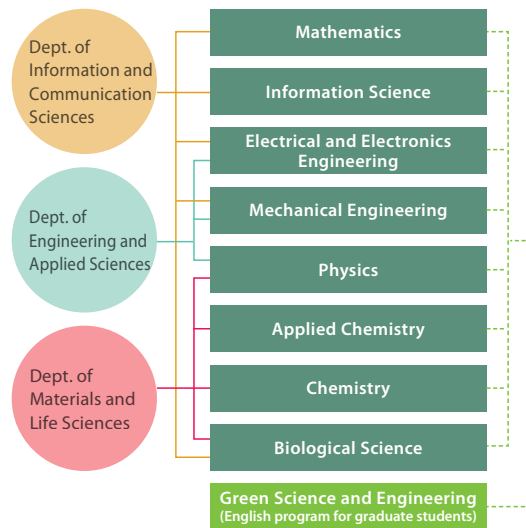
Dept. of Information and Communication Sciences

Dept. of Engineering and Applied Sciences

Dept. of Materials and Life Sciences

Mathematics

Information Science

Electrical and Electronics Engineering

Mechanical Engineering

Physics

Applied Chemistry

Chemistry

Biological Science

Green Science and Engineering
(English program for graduate students)